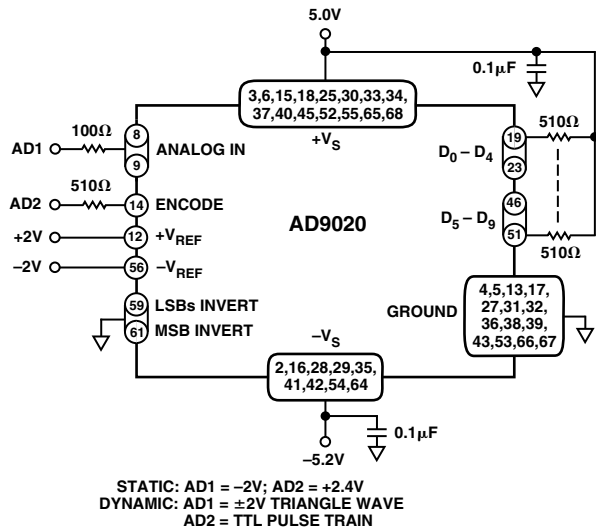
5.0V

0.1μF

3,6,15,18,25,30,33,34, 37,40,45,52,55,65,68

$+V_S$

AD1

100Ω

8

9

ANALOG IN

19

23

510Ω

$D_0 - D_4$

AD2

510Ω

14

ENCODE

AD9020

46

51

$D_5 - D_9$

+2V

12

$+V_{REF}$

510Ω

–2V

56

$-V_{REF}$

59

LSBs INVERT

61

MSB INVERT

GROUND

4,5,13,17, 27,31,32, 36,38,39, 43,53,66,67

$-V_S$

2,16,28,29,35, 41,42,54,64

0.1μF

–5.2V

STATIC: AD1 = –2V; AD2 = +2.4V
DYNAMIC: AD1 = ±2V TRIANGLE WAVE
AD2 = TTL PULSE TRAIN